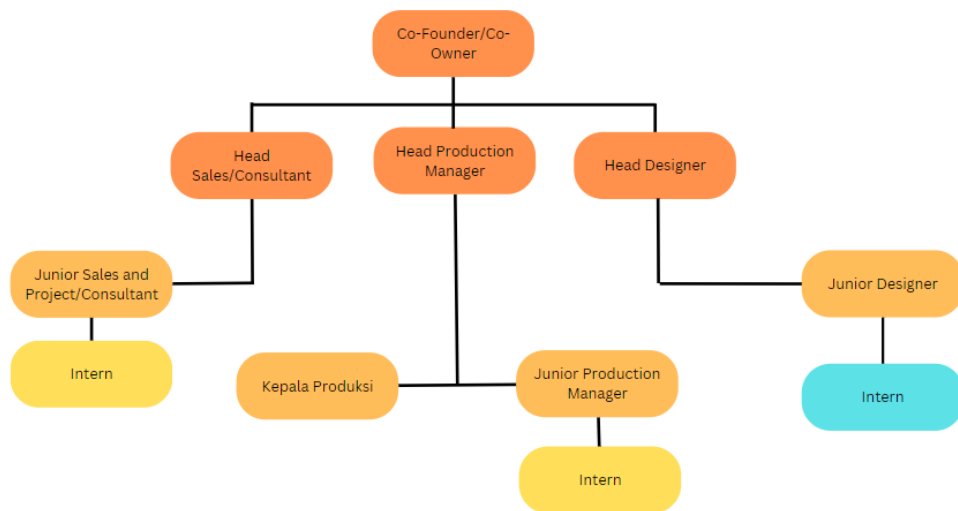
Co-Founder/Co-Owner

Head Sales/Consultant

Head Production Manager

Head Designer

Junior Sales and Project/Consultant

Intern

Kepala Produksi

Junior Production Manager

Intern

Junior Designer

Intern